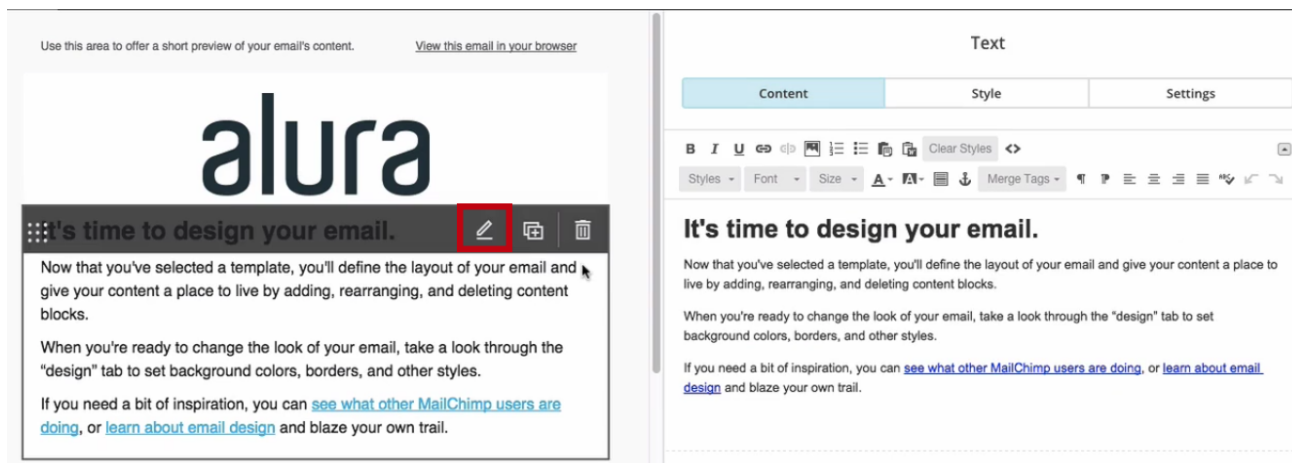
Use this area to offer a short preview of your email's content.

View this email in your browser

alura

It's time to design your email.

Now that you've selected a template, you'll define the layout of your email and give your content a place to live by adding, rearranging, and deleting content blocks.

When you're ready to change the look of your email, take a look through the "design" tab to set background colors, borders, and other styles.

If you need a bit of inspiration, you can see what other MailChimp users are doing, or learn about email design and blaze your own trail.

Text

Content | Style | Settings

B I U Clear Styles <>

Styles Font Size A Merge Tags

It's time to design your email.

Now that you've selected a template, you'll define the layout of your email and give your content a place to live by adding, rearranging, and deleting content blocks.

When you're ready to change the look of your email, take a look through the "design" tab to set background colors, borders, and other styles.

If you need a bit of inspiration, you can see what other MailChimp users are doing, or learn about email design and blaze your own trail.